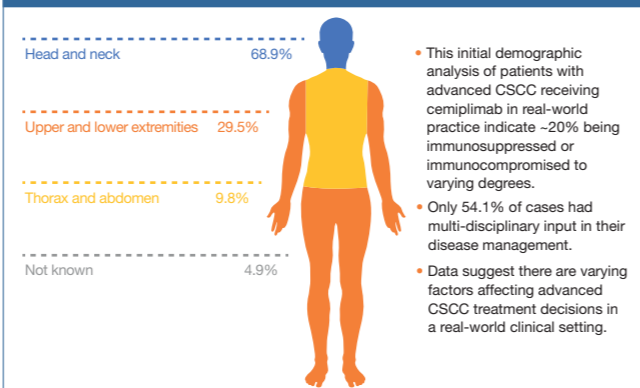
Head and neck 68.9%

Upper and lower extremities 29.5%

Thorax and abdomen 9.8%

Not known 4.9%

• This initial demographic analysis of patients with advanced CSCC receiving cemiplimab in real-world practice indicate ~20% being immunosuppressed or immunocompromised to varying degrees.

• Only 54.1% of cases had multi-disciplinary input in their disease management.

• Data suggest there are varying factors affecting advanced CSCC treatment decisions in a real-world clinical setting.